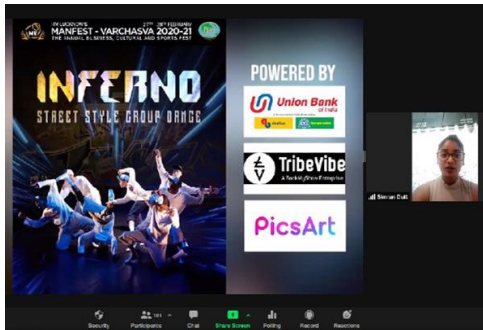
IIM LUCKNOW'S MANFEST - VARCHASVA 2020-21 27TH - 28TH FEBRUARY THE ANNUAL BUSINESS, CULTURAL AND SPORTS FEST

INFERNO

STREET STYLE GROUP DANCE

POWERED BY

Union Bank of India

TribeVibe

PicsArt

Simran Dutt

Security Participants Chat Share Screen Polling Record Reactions